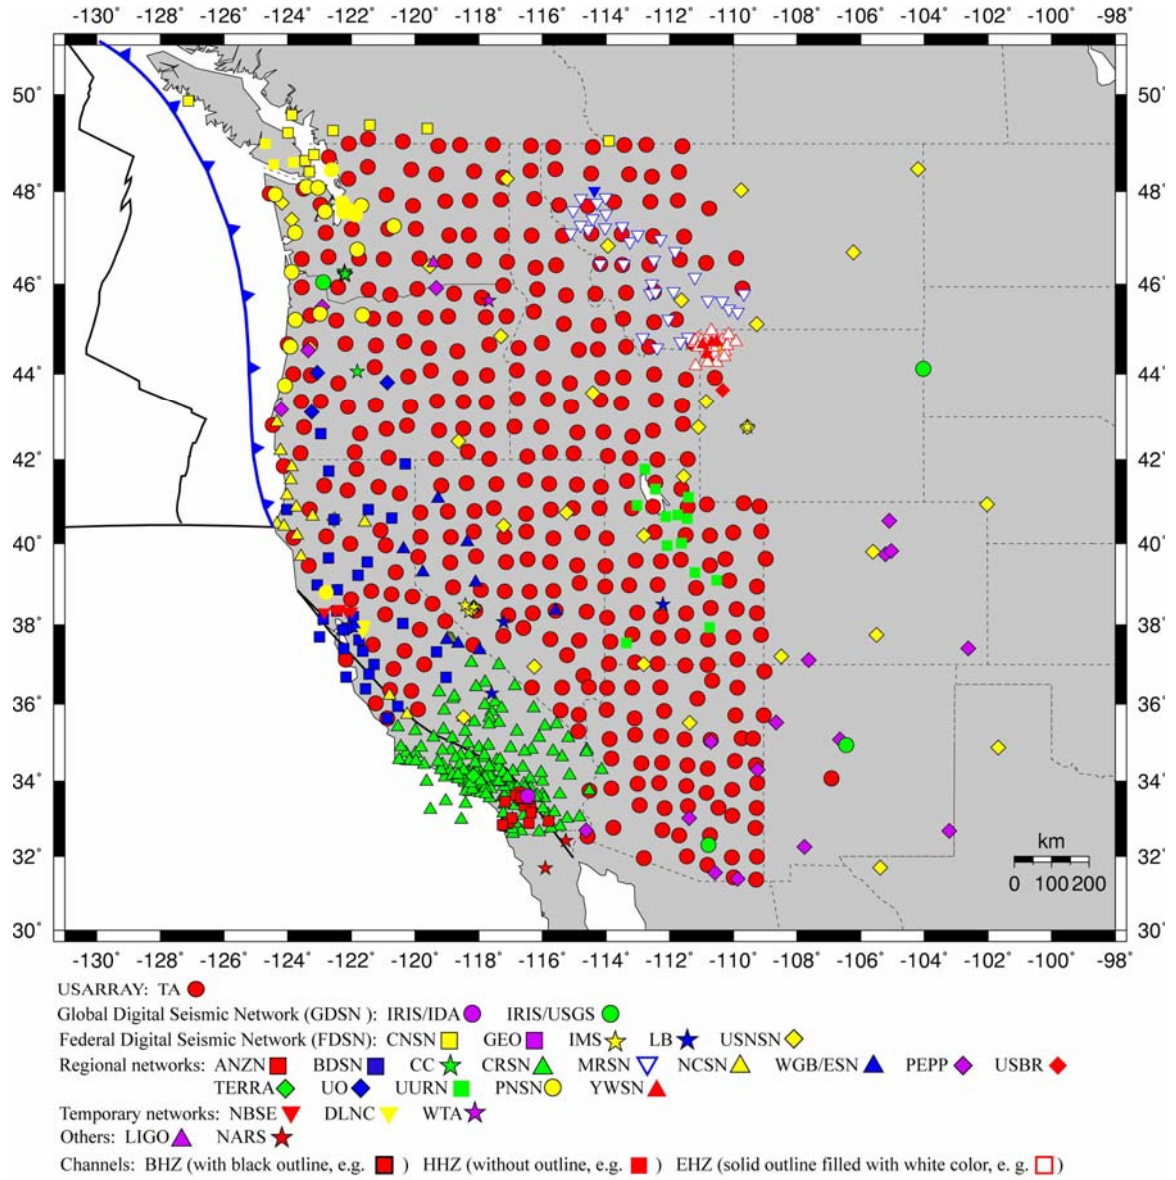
-130° -128° -126° -124° -122° -120° -118° -116° -114° -112° -110° -108° -106° -104° -102° -100° -98°

50° 48° 46° 44° 42° 40° 38° 36° 34° 32° 30°

50° 48° 46° 44° 42° 40° 38° 36° 34° 32° 30°

km
0 100 200

-130° -128° -126° -124° -122° -120° -118° -116° -114° -112° -110° -108° -106° -104° -102° -100° -98°

USARRAY: TA
Global Digital Seismic Network (GDSN ): IRIS/IDA IRIS/USGS
Federal Digital Seismic Network (FDSN): CNSN GEO IMS LB USNSN
Regional networks: ANZN BDSN CC CRSN MRSN NCSN WGB/ESN PEPP USBR
TERRA UO UURN PNSN YWSN
Temporary networks: NBSE DLNC WTA
Others: LIGO NARS
Channels: BHZ (with black outline, e.g. ) HHZ (without outline, e.g. ) EHZ (solid outline filled with white color, e. g. )